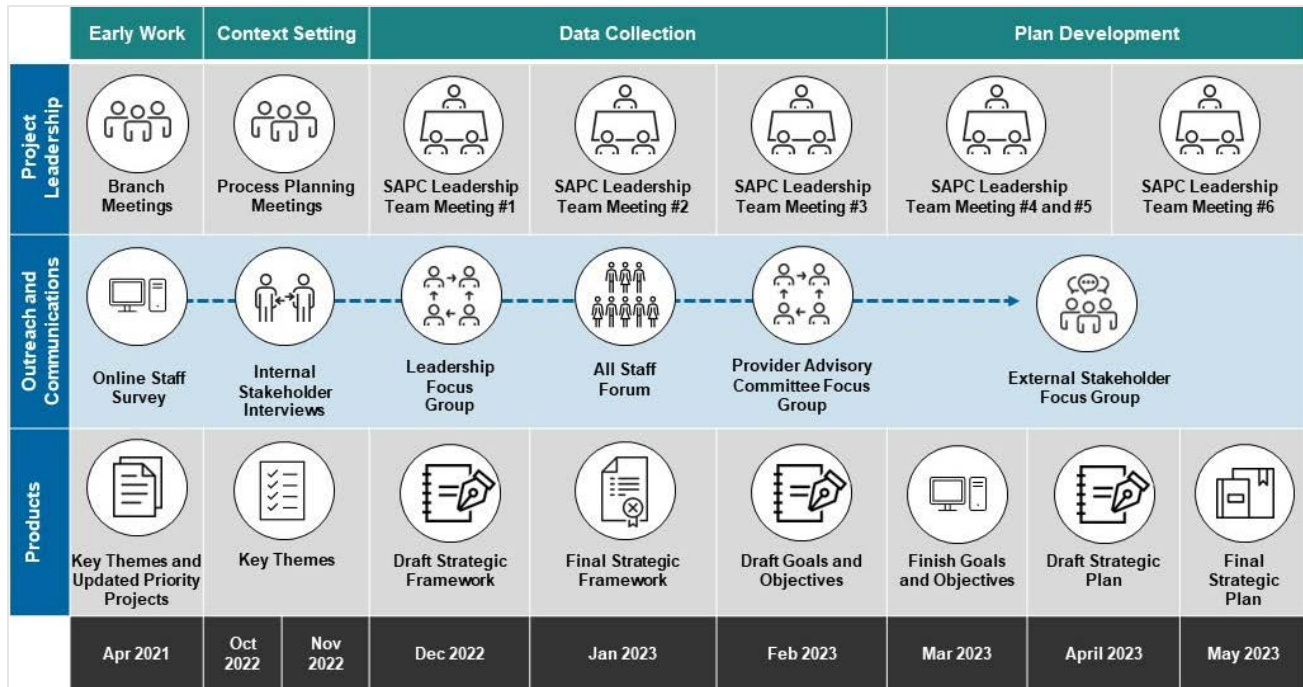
| | Early Work | Context Setting | | Data Collection | | | Plan Development | | |
|---|---|---|---|---|---|---|---|---|---|
| Project Leadership | Branch Meetings | Process Planning Meetings | | SAPC Leadership Team Meeting #1 | SAPC Leadership Team Meeting #2 | SAPC Leadership Team Meeting #3 | SAPC Leadership Team Meeting #4 and #5 | | SAPC Leadership Team Meeting #6 |
| Outreach and Communications | Online Staff Survey | Internal Stakeholder Interviews | | Leadership Focus Group | All Staff Forum | Provider Advisory Committee Focus Group | External Stakeholder Focus Group | | |
| Products | Key Themes and Updated Priority Projects | Key Themes | | Draft Strategic Framework | Final Strategic Framework | Draft Goals and Objectives | Finish Goals and Objectives | Draft Strategic Plan | Final Strategic Plan |
| | Apr 2021 | Oct 2022 | Nov 2022 | Dec 2022 | Jan 2023 | Feb 2023 | Mar 2023 | April 2023 | May 2023 |